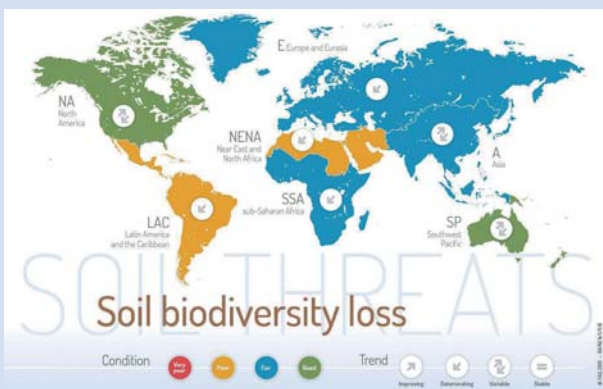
E Europe and Eurasia

NA North America

NENA Near East and North Africa

A Asia

SSA sub-Saharan Africa

LAC Latin America and the Caribbean

SP Southwest Pacific

SOIL THREATS

Soil biodiversity loss

Condition Very poor Poor Fair Good

Trend Improving Deteriorating Variable Stable

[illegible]